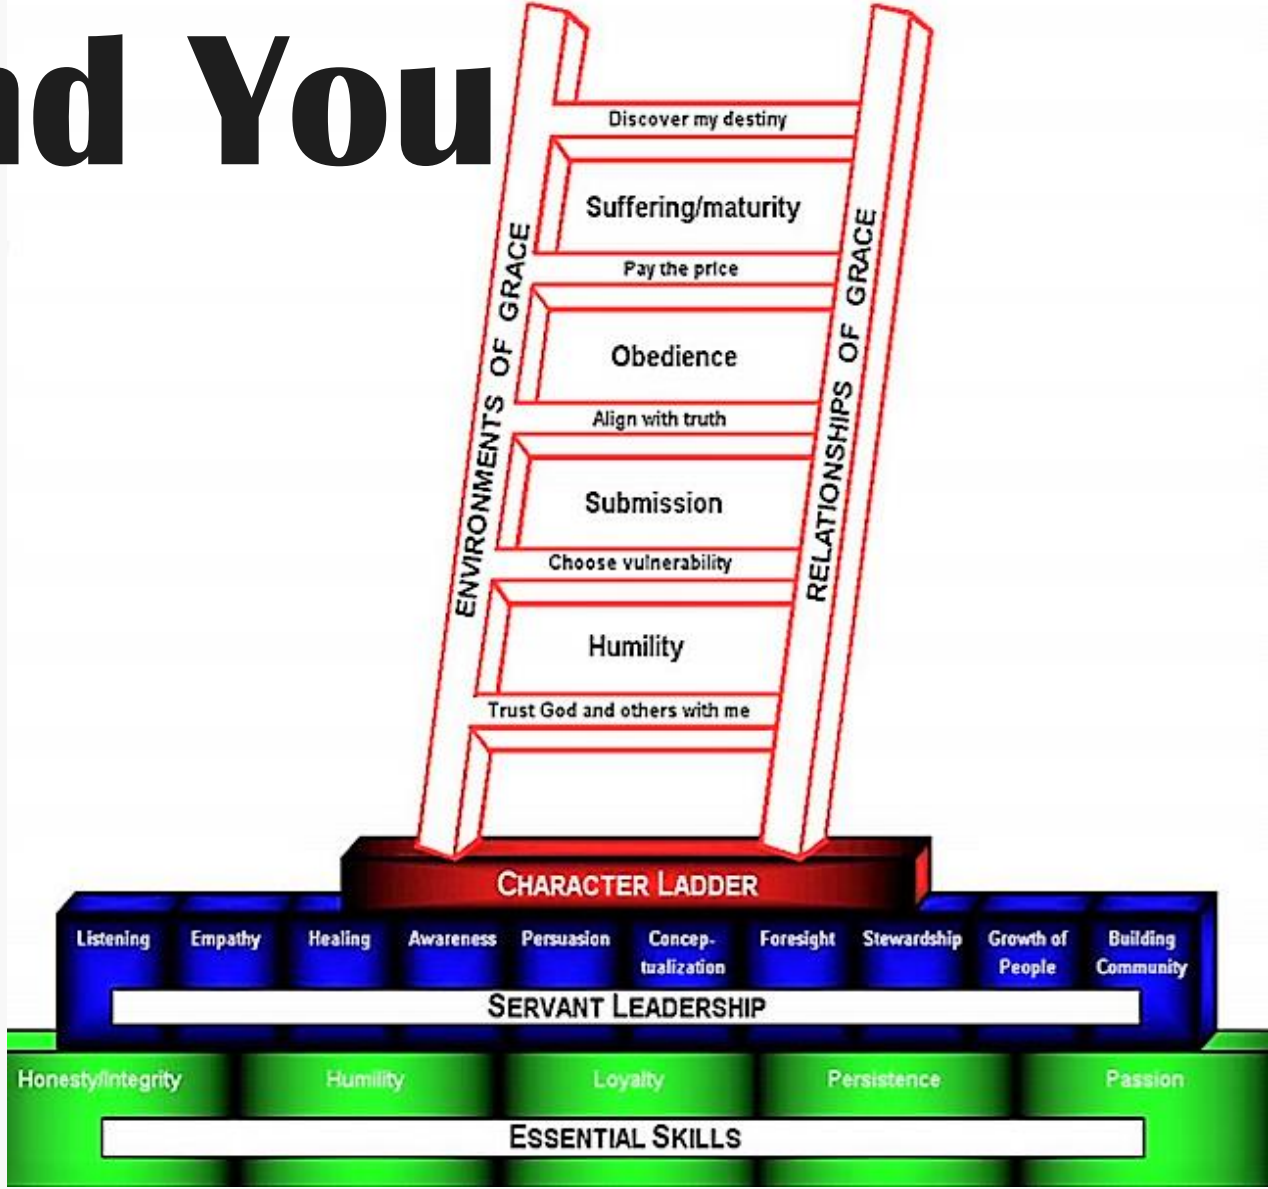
nd You

ENVIRONMENTS OF GRACE

RELATIONSHIPS OF GRACE

Discover my destiny

Suffering/maturity

Pay the price

Obedience

Align with truth

Submission

Choose vulnerability

Humility

Trust God and others with me

CHARACTER LADDER

Listening
Empathy
Healing
Awareness
Persuasion
Conceptualization
Foresight
Stewardship
Growth of People
Building Community

SERVANT LEADERSHIP

Honesty/Integrity
Humility
Loyalty
Persistence
Passion

ESSENTIAL SKILLS